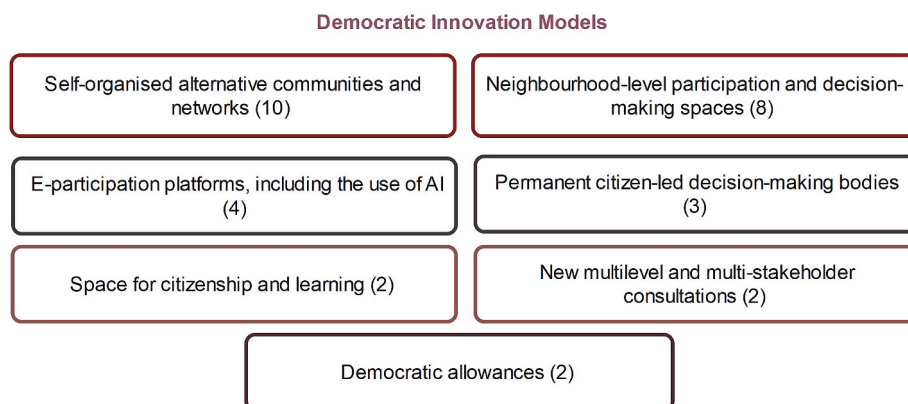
Democratic Innovation Models

Self-organised alternative communities and networks (10)

Neighbourhood-level participation and decision-making spaces (8)

E-participation platforms, including the use of AI (4)

Permanent citizen-led decision-making bodies (3)

Space for citizenship and learning (2)

New multilevel and multi-stakeholder consultations (2)

Democratic allowances (2)